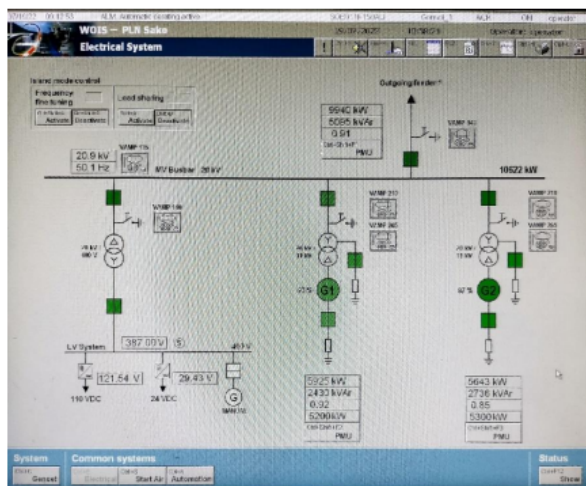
ALM: Automatic counting active

Genset_1

WOIS — PLN Sako

Electrical System

Island mode control

Frequency fine tuning

Load sharing

Outgoing feeder

9940 kW
5085 kVAr
0.91

PMU

20.9 kV
50.1 Hz

MV Busbar 20 kV

10522 kW

G1

G2

LV System

387.00 V

121.54 V

29.43 V

110 VDC

24 VDC

G

5925 kW
2433 kVAr
0.92
5200 kW

PMU

5643 kW
2736 kVAr
0.85
5300 kW

PMU

System

Genset

Common systems

Electrical

Start Air

Automation

Status

Close